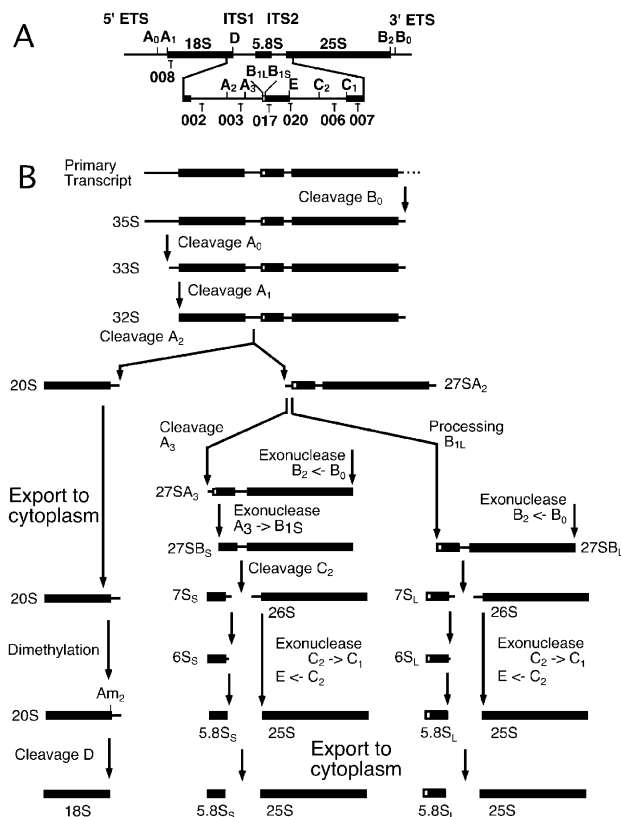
A

5' ETS ITS1 ITS2 3' ETS

$A_0$ $A_1$ 18S D 5.8S 25S $B_2$ $B_0$

008

$A_2$ $A_3$ $B_{1L}$ $B_{1S}$ E $C_2$ $C_1$

002 003 017 020 006 007

B

Primary Transcript

Cleavage $B_0$

35S

Cleavage $A_0$

33S

Cleavage $A_1$

32S

Cleavage $A_2$

20S

$27SA_2$

Cleavage $A_3$

Processing $B_{1L}$

Exonuclease $B_2 <- B_0$

$27SA_3$

Export to cytoplasm

Exonuclease $A_3 -> B_{1S}$

Exonuclease $B_2 <- B_0$

$27SB_S$

$27SB_L$

Cleavage $C_2$

20S

$7S_S$

26S

$7S_L$

26S

Dimethylation

$6S_S$

Exonuclease $C_2 -> C_1$ $E <- C_2$

$6S_L$

Exonuclease $C_2 -> C_1$ $E <- C_2$

$Am_2$

20S

$5.8S_S$

25S

$5.8S_L$

25S

Cleavage D

Export to cytoplasm

18S

$5.8S_S$

25S

$5.8S_L$

25S